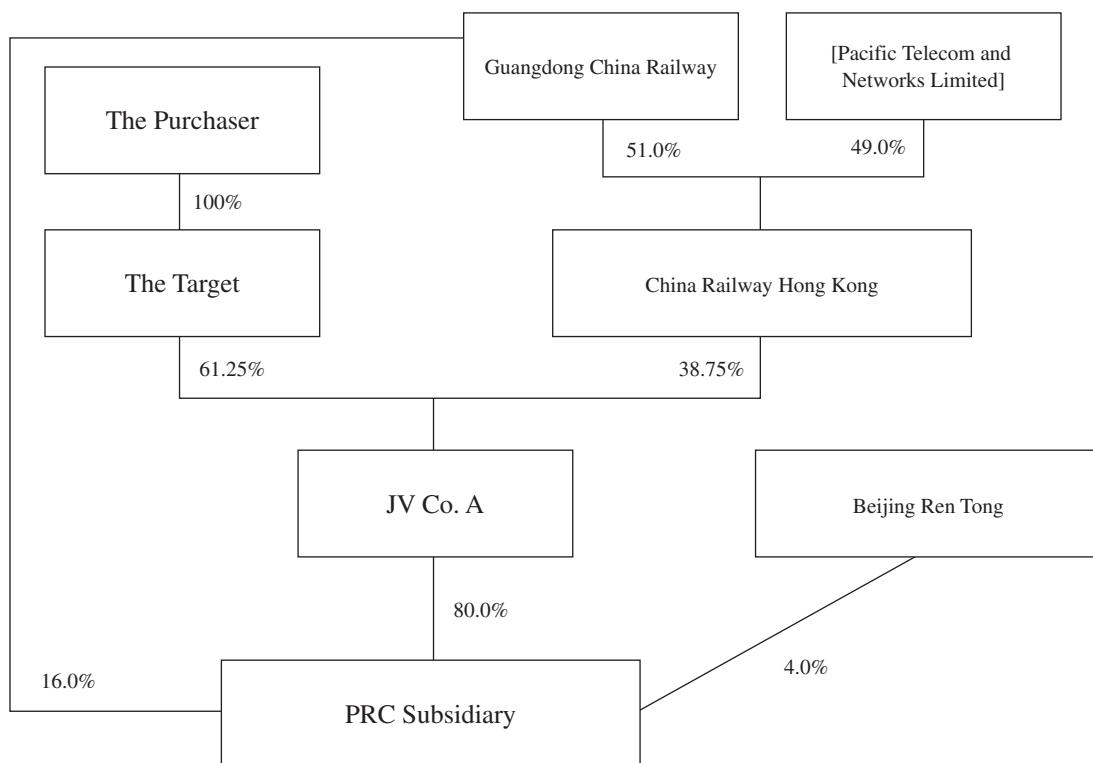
Guangdong China Railway

[Pacific Telecom and Networks Limited]

The Purchaser

51.0%

49.0%

100%

The Target

China Railway Hong Kong

61.25%

38.75%

JV Co. A

Beijing Ren Tong

80.0%

16.0%

4.0%

PRC Subsidiary